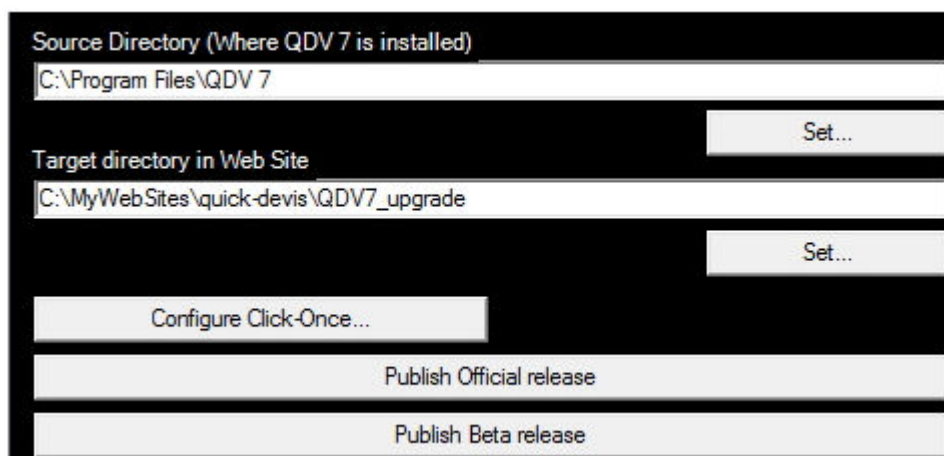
Source Directory (Where QDV 7 is installed)

C:\Program Files\QDV 7

Set...

Target directory in Web Site

C:\MyWebSites\quick-devis\QDV7_upgrade

Set...

Configure Click-Once...

Publish Official release

Publish Beta release